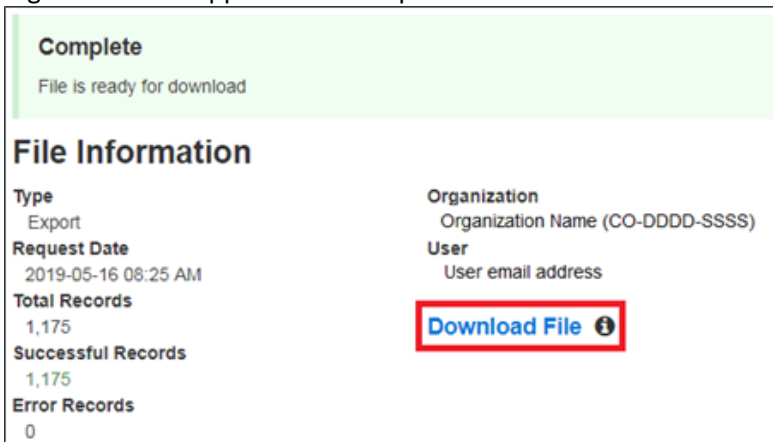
Complete

File is ready for download

File Information

Type
Export
Request Date
2019-05-16 08:25 AM
Total Records
1,175
Successful Records
1,175
Error Records
0

Organization
Organization Name (CO-DDDD-SSSS)
User
User email address

Download File